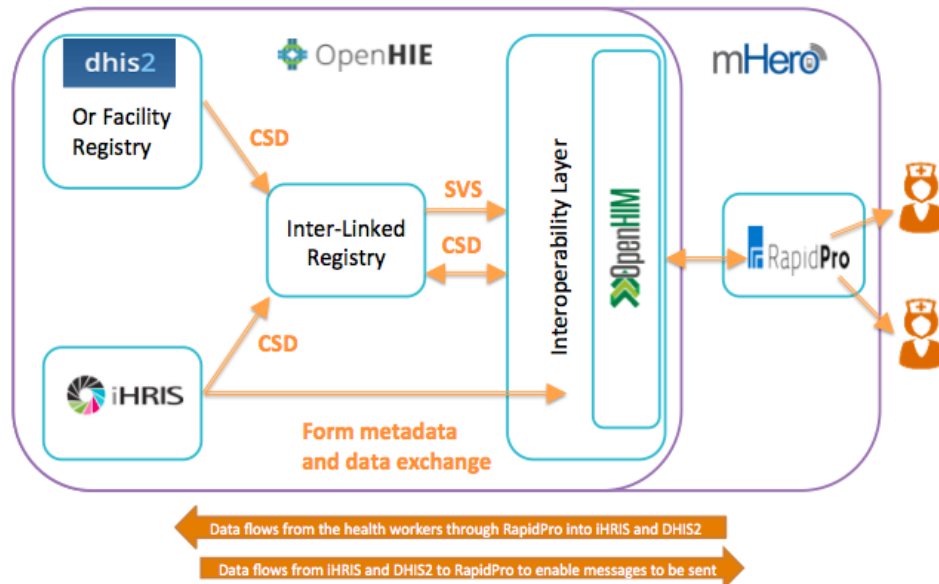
dhis2

Or Facility Registry

OpenHIE

mHero

CSD

SVS

CSD

Inter-Linked Registry

Interoperability Layer

OpenHIM

RapidPro

CSD

iHRIS

Form metadata and data exchange

Data flows from the health workers through RapidPro into iHRIS and DHIS2

Data flows from iHRIS and DHIS2 to RapidPro to enable messages to be sent